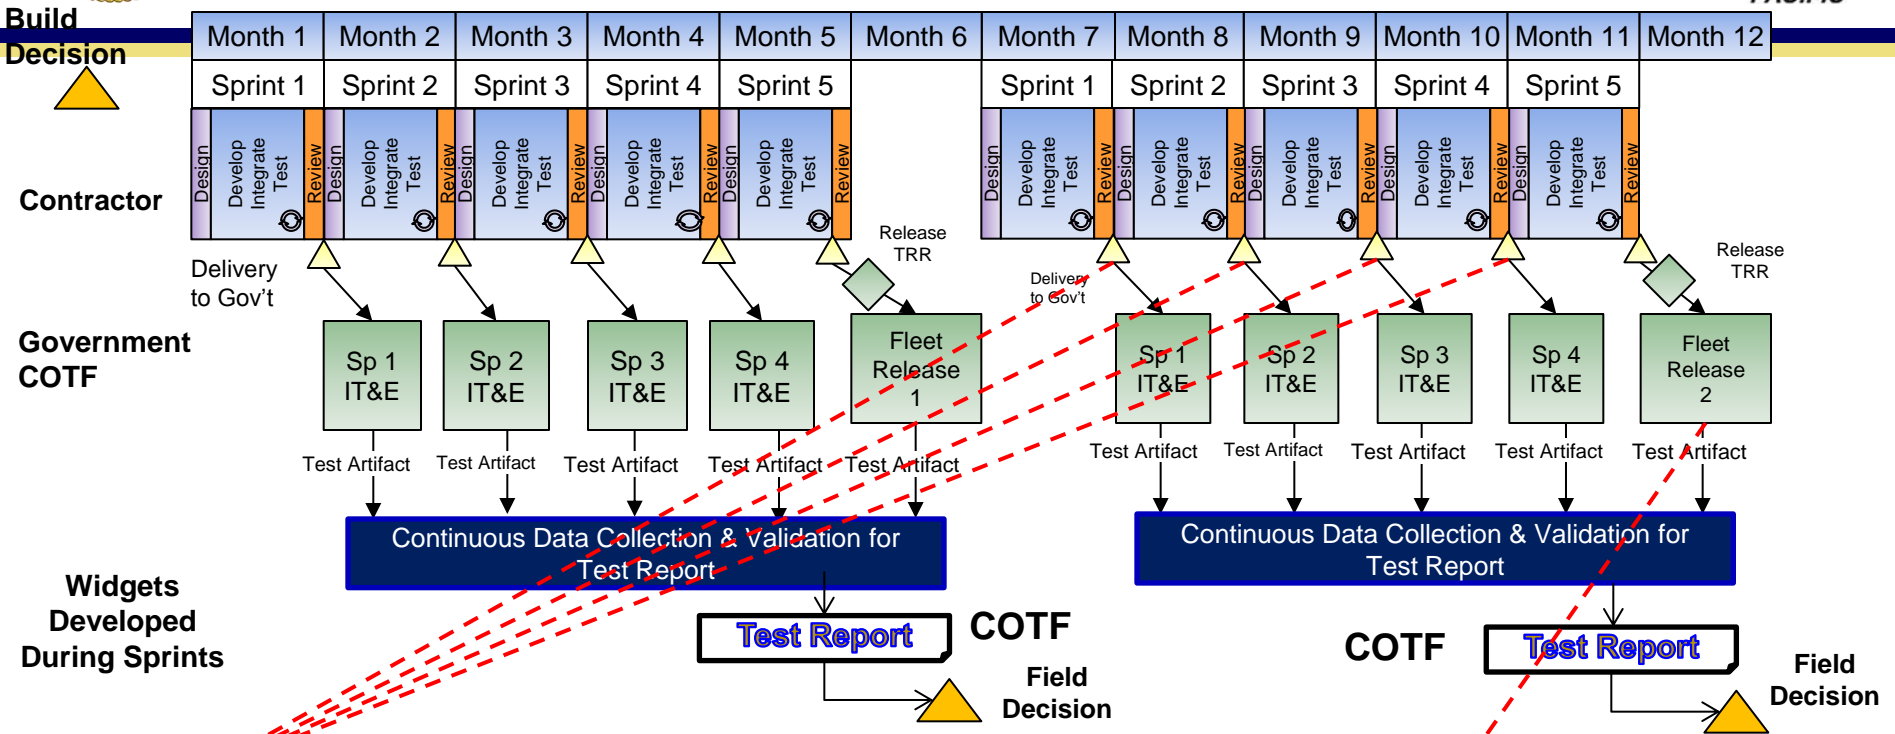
Build Decision

| Month 1 | Month 2 | Month 3 | Month 4 | Month 5 | Month 6 | Month 7 | Month 8 | Month 9 | Month 10 | Month 11 | Month 12 |
|---|---|---|---|---|---|---|---|---|---|---|---|
| Sprint 1 | Sprint 2 | Sprint 3 | Sprint 4 | Sprint 5 | | Sprint 1 | Sprint 2 | Sprint 3 | Sprint 4 | Sprint 5 | |

Contractor

Design Develop Integrate Test Review
Design Develop Integrate Test Review
Design Develop Integrate Test Review
Design Develop Integrate Test Review
Design Develop Integrate Test Review
Design Develop Integrate Test Review
Design Develop Integrate Test Review
Design Develop Integrate Test Review
Design Develop Integrate Test Review
Design Develop Integrate Test Review

Delivery to Gov't

Release TRR

Delivery to Gov't

Release TRR

Government COTF

Sp 1 IT&E
Sp 2 IT&E
Sp 3 IT&E
Sp 4 IT&E
Fleet Release 1
Sp 1 IT&E
Sp 2 IT&E
Sp 3 IT&E
Sp 4 IT&E
Fleet Release 2

Test Artifact
Test Artifact
Test Artifact
Test Artifact
Test Artifact
Test Artifact
Test Artifact
Test Artifact
Test Artifact
Test Artifact

Continuous Data Collection & Validation for Test Report

Continuous Data Collection & Validation for Test Report

Widgets Developed During Sprints

Test Report

COTF

Field Decision

COTF

Test Report

Field Decision